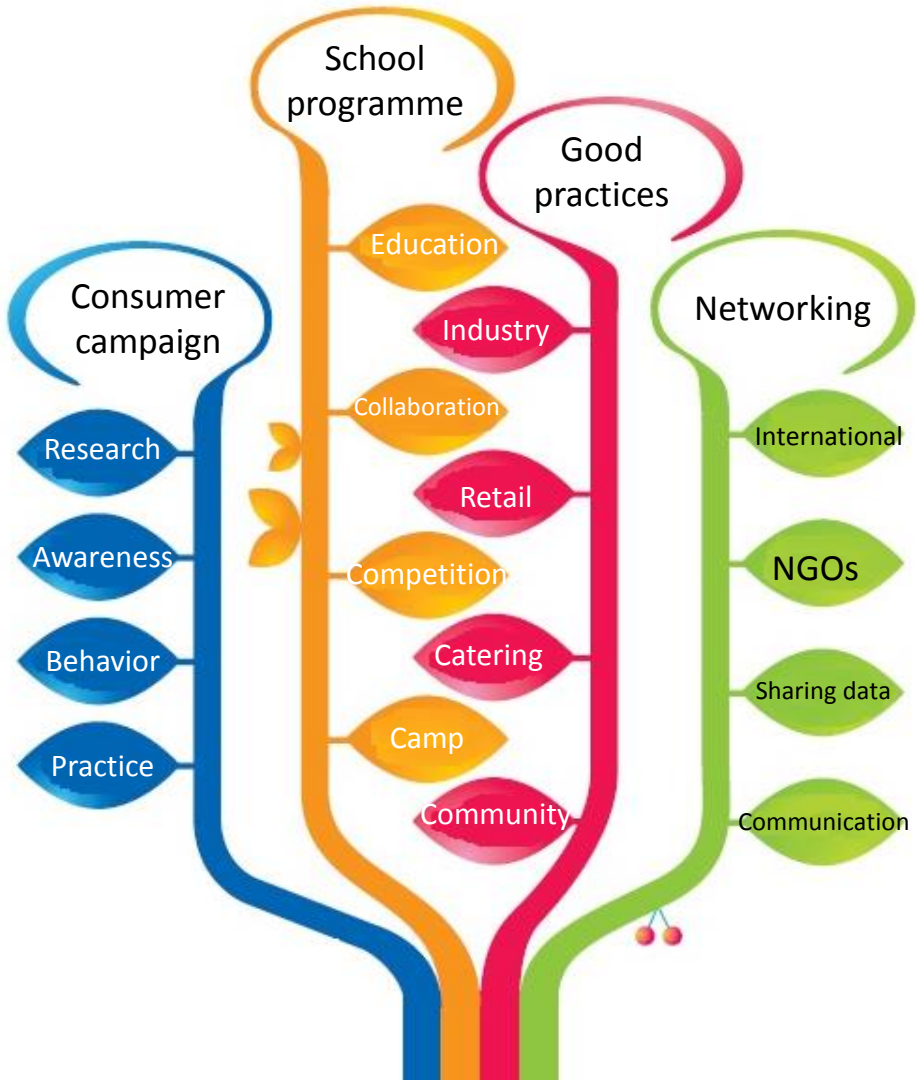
School programme

Good practices

Consumer campaign

Networking

Education

Industry

Collaboration

Retail

Competition

Catering

Camp

Community

Research

Awareness

Behavior

Practice

International

NGOs

Sharing data

Communication